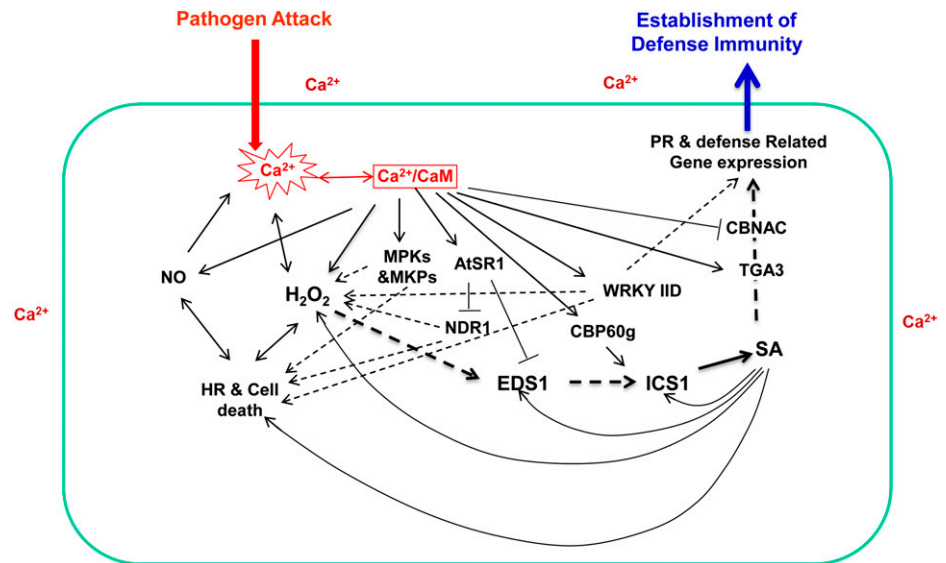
Pathogen Attack

Establishment of Defense Immunity

$Ca^{2+}$

$Ca^{2+}$

$Ca^{2+}$

$Ca^{2+}$/CaM

PR & defense Related Gene expression

CBNAC

TGA3

$Ca^{2+}$

$Ca^{2+}$

NO

$H_2O_2$

MPKs &MKPs

AtSR1

WRKY IID

NDR1

CBP60g

SA

HR & Cell death

EDS1

ICS1